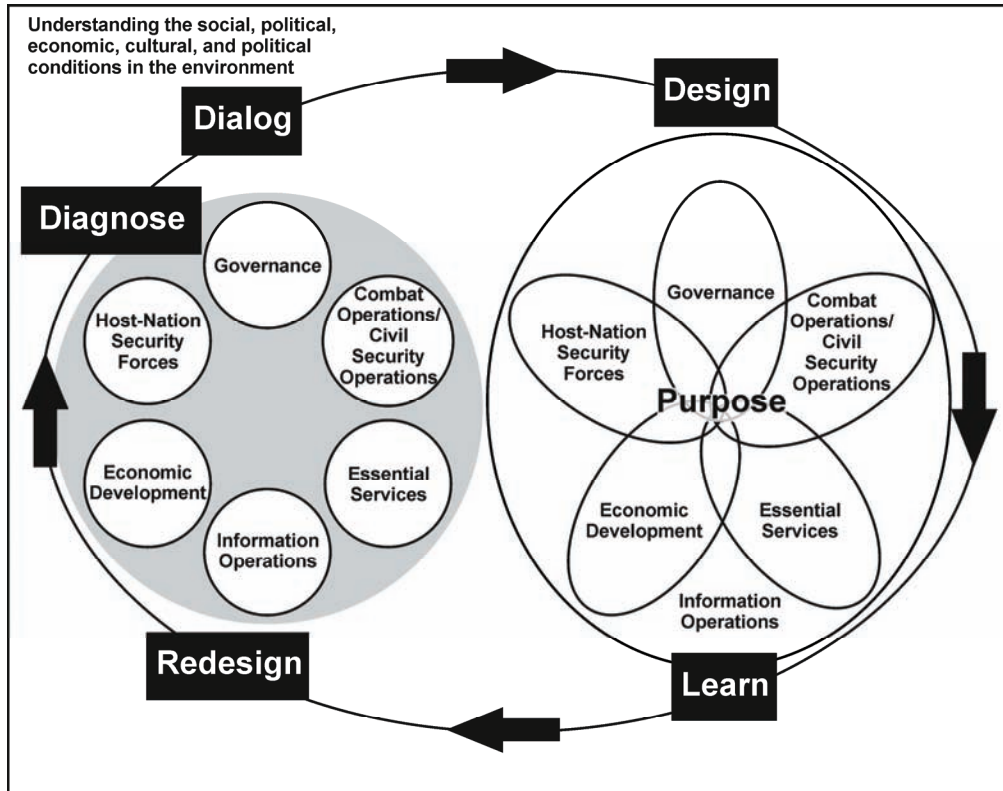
Understanding the social, political, economic, cultural, and political conditions in the environment

Design

Dialog

Diagnose

Governance

Combat Operations/ Civil Security Operations

Host-Nation Security Forces

Essential Services

Economic Development

Information Operations

Governance

Host-Nation Security Forces

Combat Operations/ Civil Security Operations

Purpose

Economic Development

Essential Services

Information Operations

Redesign

Learn